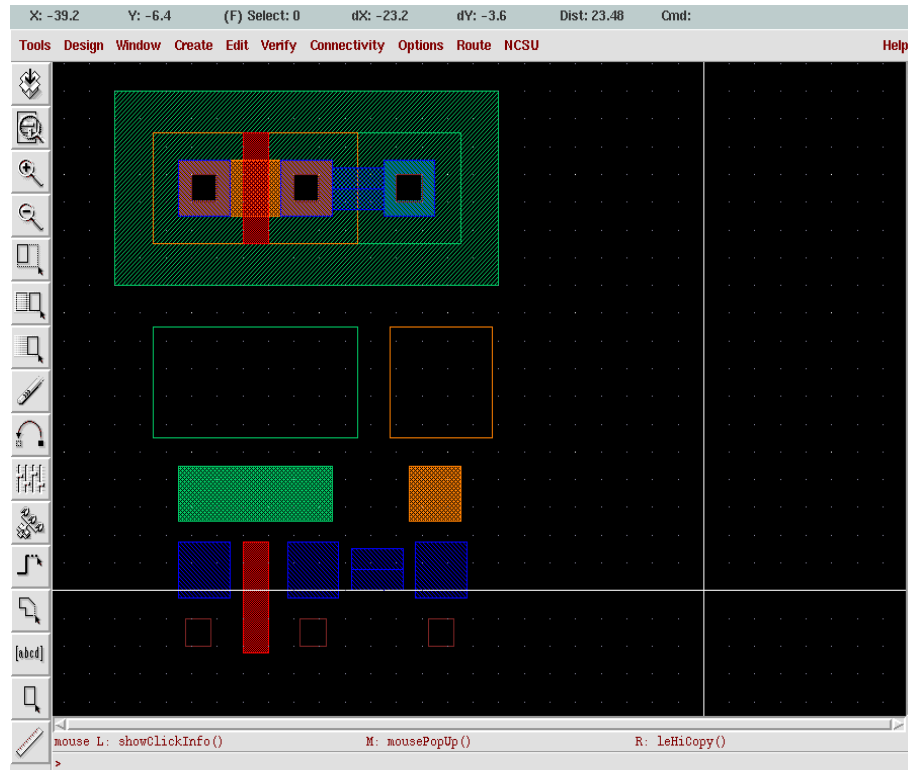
X: -39.2 Y: -6.4 (F) Select: 0 dX: -23.2 dY: -3.6 Dist: 23.48 Cmd:

Tools Design Window Create Edit Verify Connectivity Options Route NCSU Help

[abcd]

mouse L: showClickInfo() M: mousePopUp() R: leHiCopy()

>